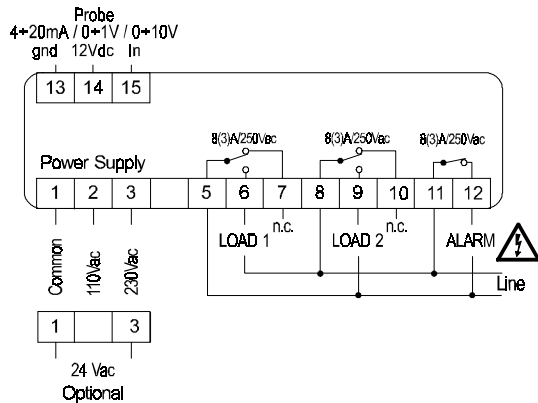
Probe
4÷20mA / 0÷1V / 0÷10V
gnd 12Vdc In

13 14 15

8(3)A/250Vac 8(3)A/250Vac 8(3)A/250Vac

Power Supply

1 2 3 5 6 7 8 9 10 11 12

n.c. n.c.

LOAD 1 LOAD 2 ALARM

Common 110Vac 230Vac

Line

1 3

24 Vac
Optional